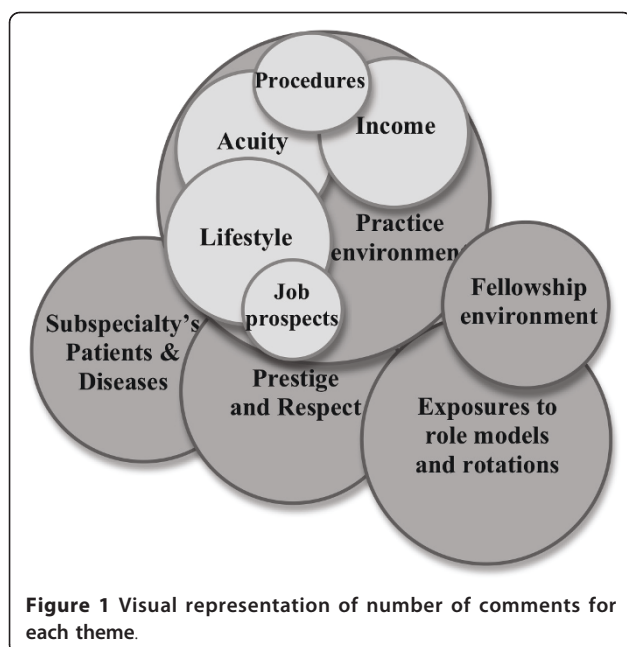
Procedures

Acuity

Income

Lifestyle

Practice environment

Job prospects

Fellowship environment

Subspecialty's Patients & Diseases

Prestige and Respect

Exposures to role models and rotations

**Figure 1** Visual representation of number of comments for each theme.